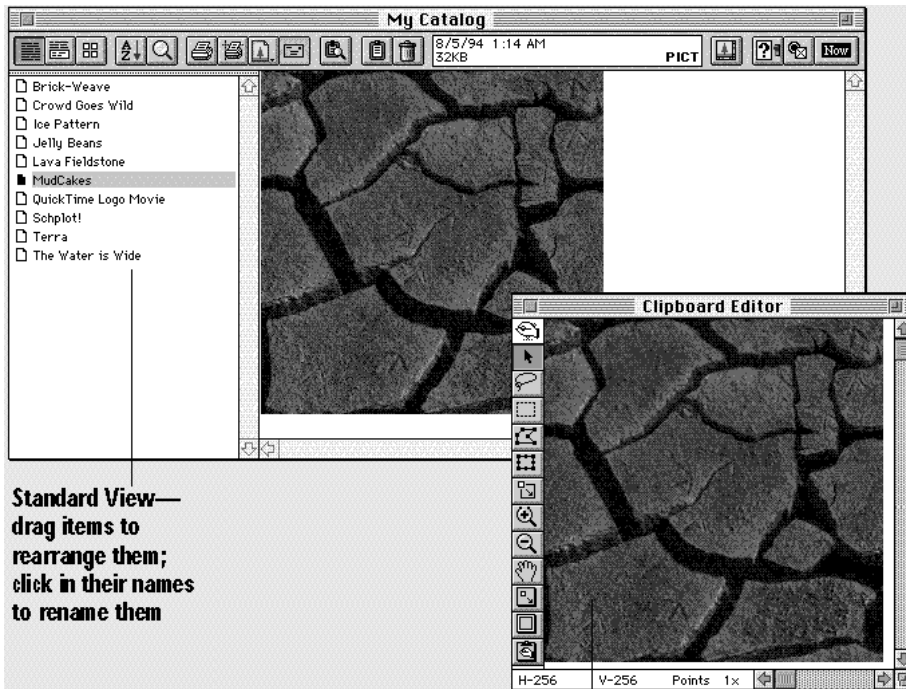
My Catalog

8/5/94 1:14 AM
32KB
PICT

Now

Brick-Weave
Crowd Goes Wild
Ice Pattern
Jelly Beans
Lava Fieldstone
MudCakes
QuickTime Logo Movie
Schplot!
Terra
The Water is Wide

Clipboard Editor

H-256 V-256 Points 1x

Standard View—drag items to rearrange them; click in their names to rename them